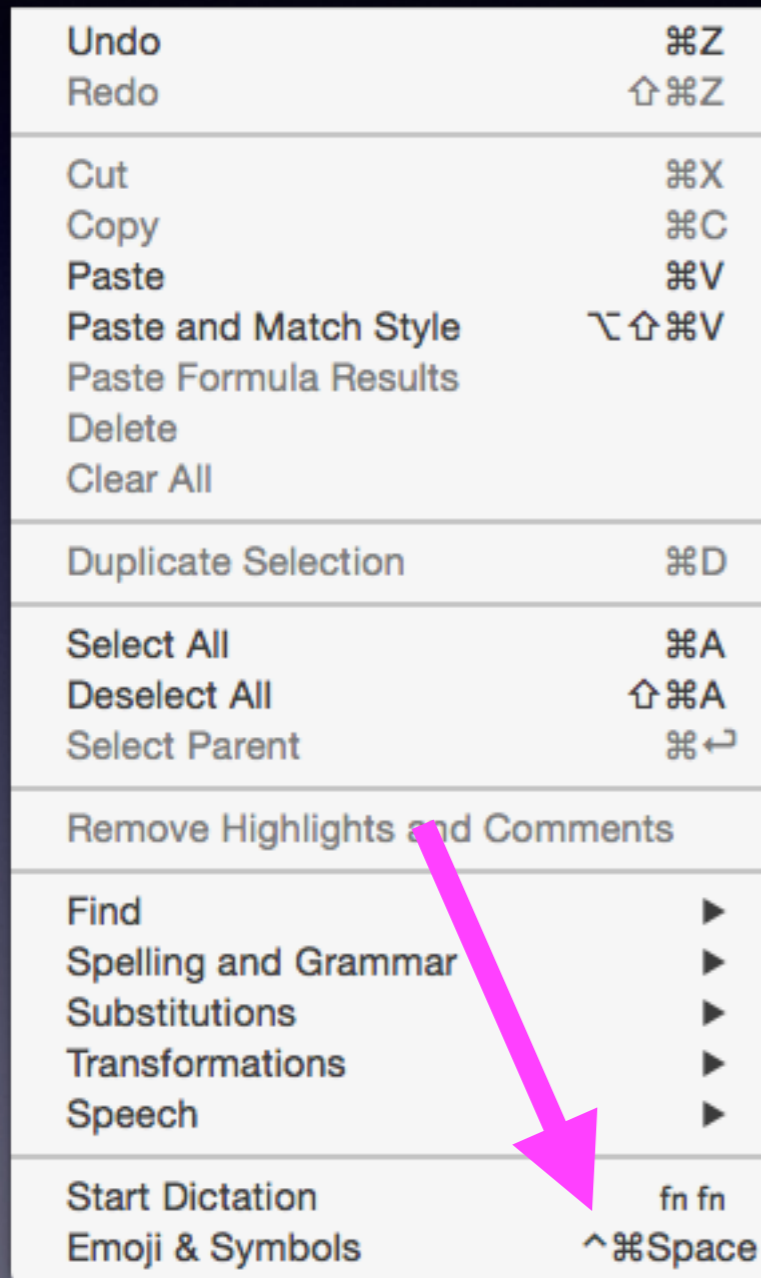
Undo ⌘Z
Redo ⇧⌘Z

Cut ⌘X
Copy ⌘C
Paste ⌘V
Paste and Match Style ⌥⇧⌘V
Paste Formula Results
Delete
Clear All

Duplicate Selection ⌘D

Select All ⌘A
Deselect All ⇧⌘A
Select Parent ⌘↩

Remove Highlights and Comments

Find ▶
Spelling and Grammar ▶
Substitutions ▶
Transformations ▶
Speech ▶

Start Dictation fn fn
Emoji & Symbols ^⌘Space